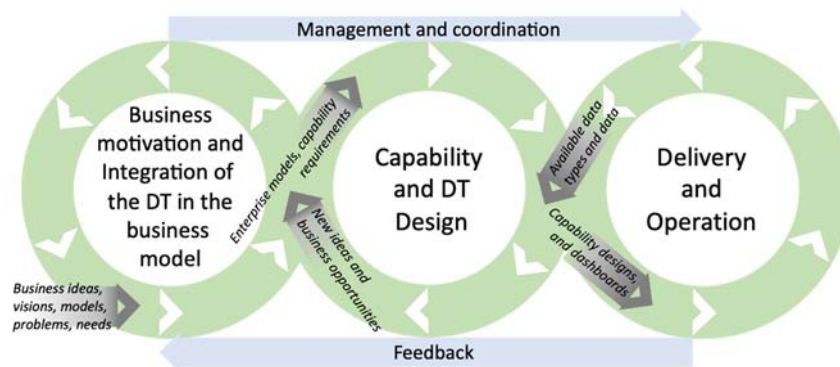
Management and coordination

Business motivation and Integration of the DT in the business model

Enterprise models, capability requirements

New ideas and business opportunities

Capability and DT Design

Available data types and data

Capability designs, and dashboards

Delivery and Operation

Business ideas, visions, models, problems, needs

Feedback